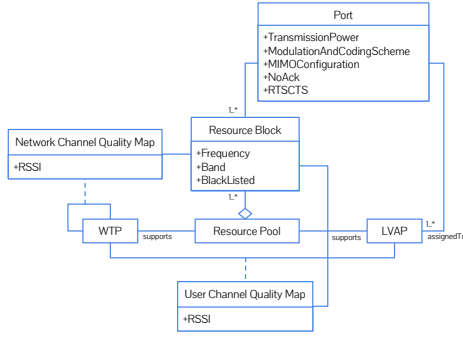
Port

+TransmissionPower
+ModulationAndCodingScheme
+MIMOConfiguration
+NoAck
+RTSCTS

1..*

Network Channel Quality Map

+RSSI

Resource Block

+Frequency
+Band
+BlackListed

1..*

WTP

supports

Resource Pool

supports

LVAP

1..*

assignedT

User Channel Quality Map

+RSSI